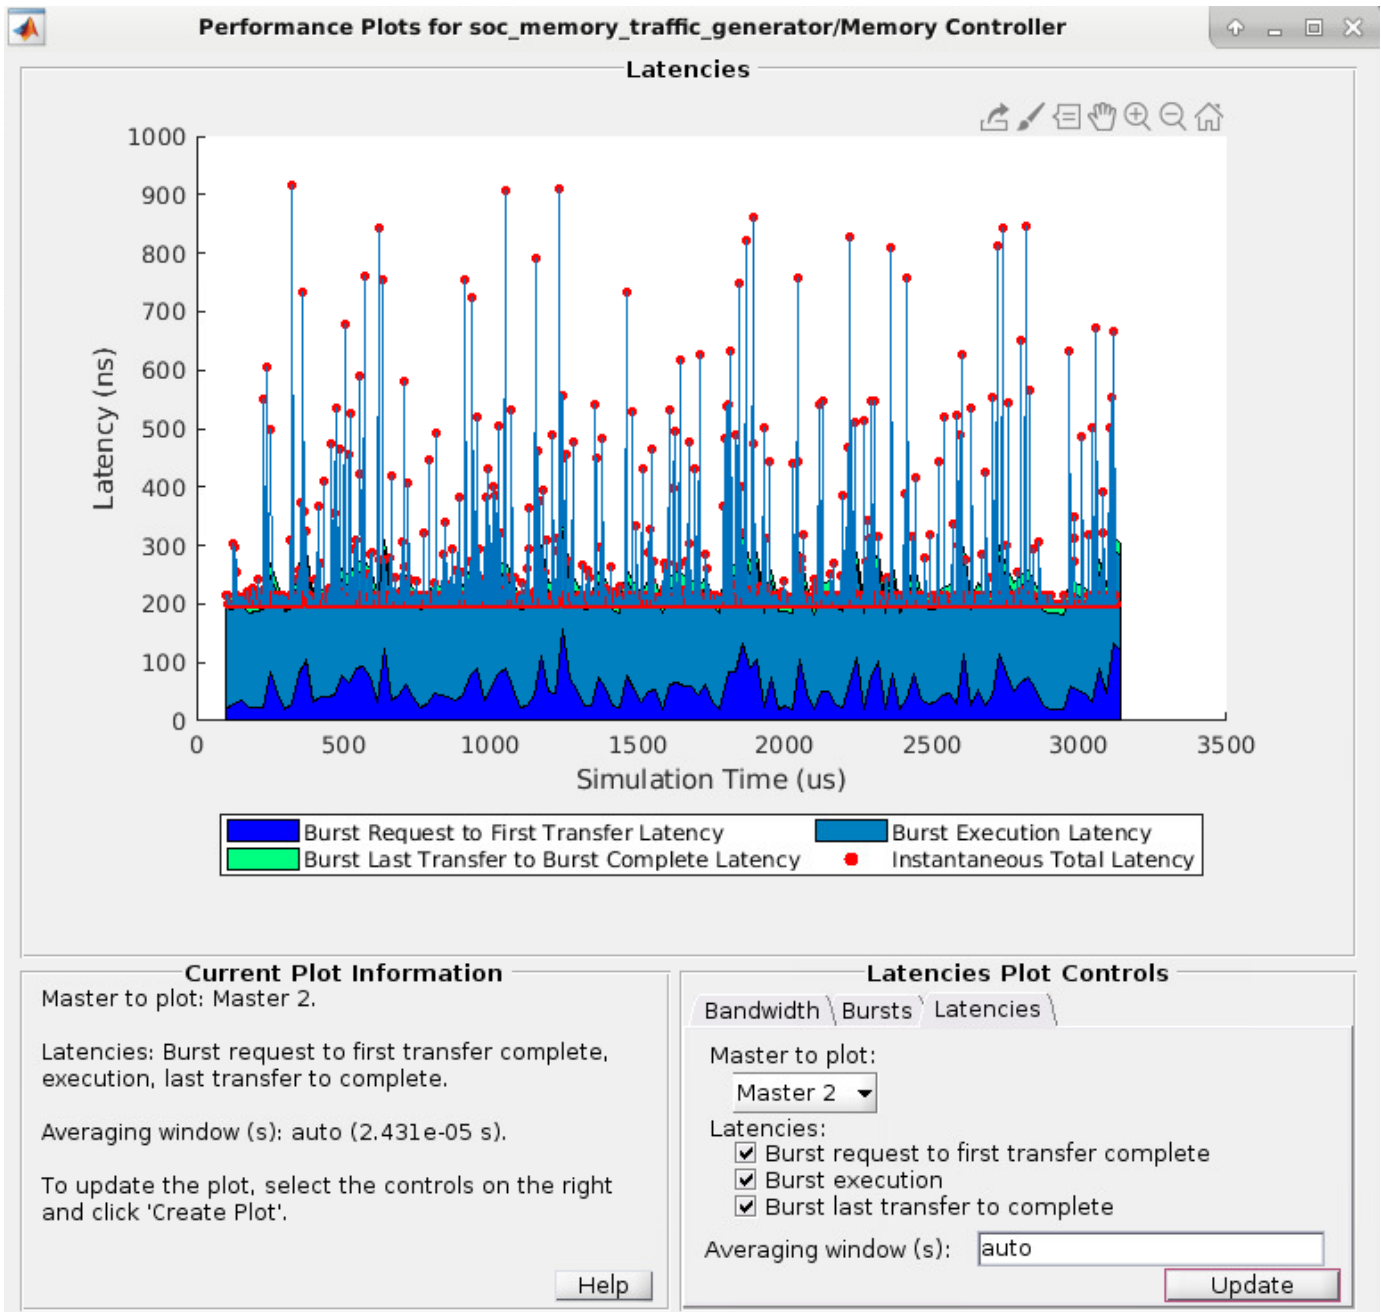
Performance Plots for soc_memory_traffic_generator/Memory Controller

Latencies

Latency (ns)

1000
900
800
700
600
500
400
300
200
100
0

0 500 1000 1500 2000 2500 3000 3500

Simulation Time (us)

Burst Request to First Transfer Latency
Burst Execution Latency
Burst Last Transfer to Burst Complete Latency
Instantaneous Total Latency

Current Plot Information

Master to plot: Master 2.

Latencies: Burst request to first transfer complete, execution, last transfer to complete.

Averaging window (s): auto (2.431e-05 s).

To update the plot, select the controls on the right and click 'Create Plot'.

Help

Latencies Plot Controls

Bandwidth Bursts Latencies

Master to plot:

Master 2

Latencies:

Burst request to first transfer complete

Burst execution

Burst last transfer to complete

Averaging window (s): auto

Update